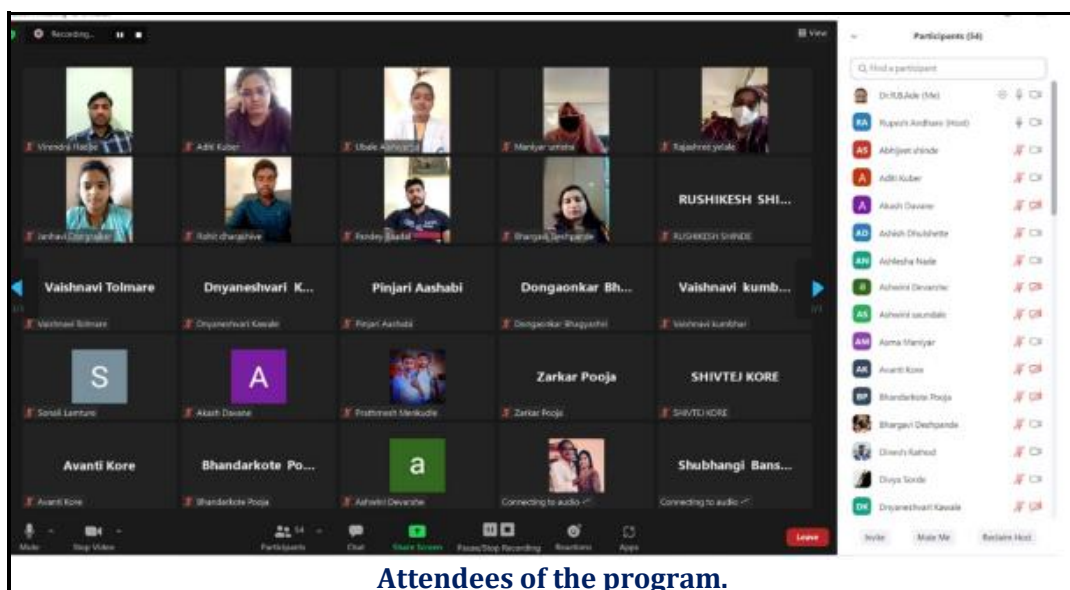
Recording...

View

Vinendra Hadbe
Aditi Kuber
Ubale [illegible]
Maniyar umme
Rajashree yelale

Janhavi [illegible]
Rohit dhargalkar
Pandey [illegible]
Bhargavi Deshpande
RUSHIKESH SHI...
RUSHIKESH SHINDE

Vaishnavi Tolmare
Vaishnavi Tolmare
Dnyaneshvari K...
Dnyaneshvari Kawale
Pinjari Aashabi
Pinjari Aashabi
Dongaonkar Bh...
Dongaonkar Bhagyashri
Vaishnavi kumb...
Vaishnavi kumbhar

S
Sonali Lamture
A
Akash Davane
Prathmesh Menkudle
Zarkar Pooja
Zarkar Pooja
SHIVTEJ KORE
SHIVTEJ KORE

Avanti Kore
Avanti Kore
Bhandarkote Po...
Bhandarkote Pooja
a
Ashwini Devarshe
Connecting to audio
Shubhangi Bans...
Connecting to audio

Mute
Stop Video
Participants 54
Chat
Share Screen
Pause/Stop Recording
Reactions
Apps
Leave

Participants (54)
Find a participant
Dr.R.B.Ade (Me)
Rupesh Andhare (Host)
Abhijeet shinde
Aditi Kuber
Akash Davane
Ashish Dhulshette
Ashlesha Nade
Ashwini Devarshe
Ashwini saundale
Asma Maniyar
Avanti Kore
Bhandarkote Pooja
Bhargavi Deshpande
Dinesh Rathod
Divya Sonde
Dnyaneshvari Kawale
Invite
Mute Me
Reclaim Host

Attendees of the program.